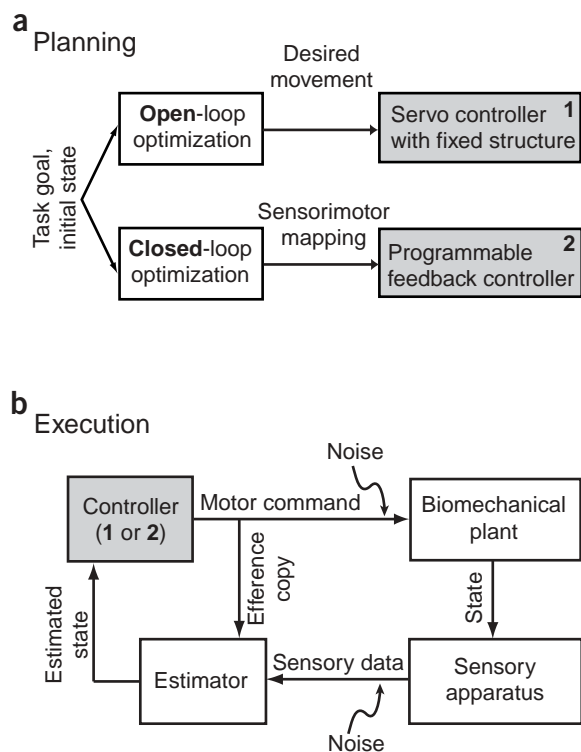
a
Planning

Task goal, initial state

Open-loop optimization

Desired movement

Servo controller with fixed structure 1

Closed-loop optimization

Sensorimotor mapping

Programmable feedback controller 2

b
Execution

Noise

Controller (1 or 2)

Motor command

Biomechanical plant

Efference copy

State

Estimated state

Estimator

Sensory data

Sensory apparatus

Noise